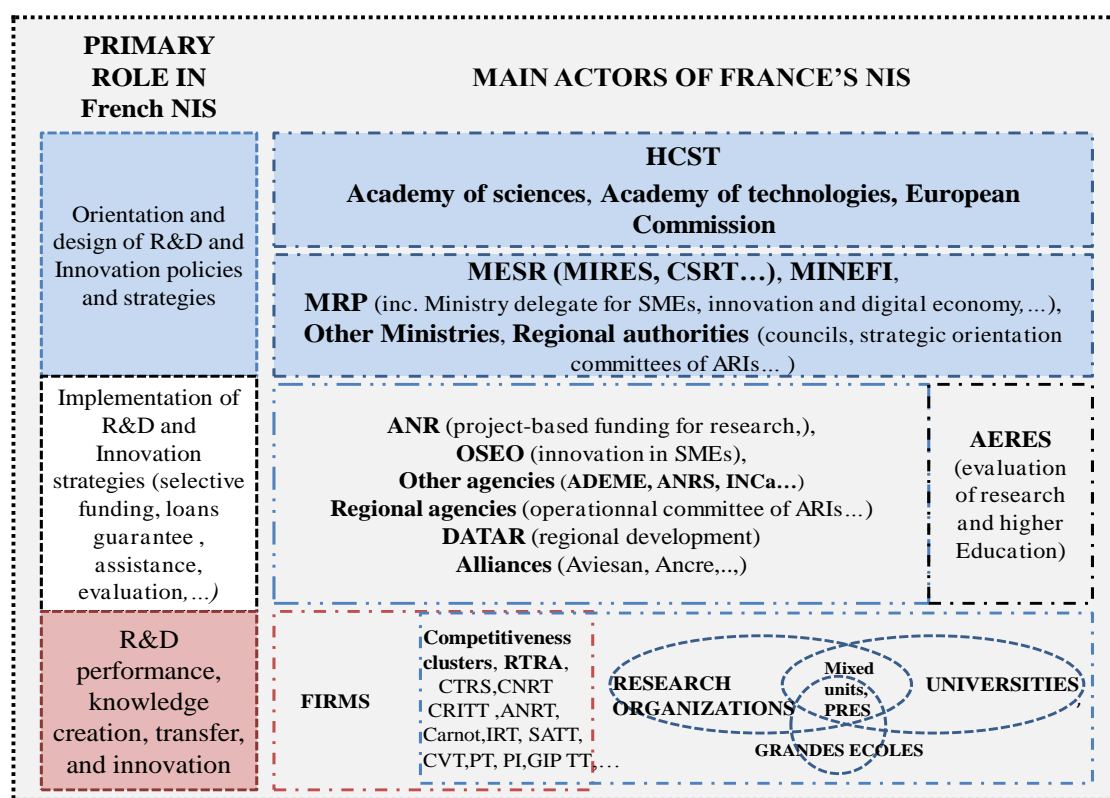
PRIMARY ROLE IN French NIS

MAIN ACTORS OF FRANCE'S NIS

Orientation and design of R&D and Innovation policies and strategies

HCST
Academy of sciences, Academy of technologies, European Commission

MESR (MIRES, CSRT…), MINEFI,
MRP (inc. Ministry delegate for SMEs, innovation and digital economy,…),
Other Ministries, Regional authorities (councils, strategic orientation committees of ARIs… )

Implementation of R&D and Innovation strategies (selective funding, loans guarantee , assistance, evaluation,…)

ANR (project-based funding for research,),
OSEO (innovation in SMEs),
Other agencies (ADEME, ANRS, INCa…)
Regional agencies (operationnal committee of ARIs…)
DATAR (regional development)
Alliances (Aviesan, Ancre,..,)

AERES (evaluation of research and higher Education)

R&D performance, knowledge creation, transfer, and innovation

FIRMS

Competitiveness clusters, RTRA, CTRS,CNRT CRITT ,ANRT, Carnot,IRT, SATT, CVT,PT, PI,GIP TT,…

RESEARCH ORGANIZATIONS

Mixed units, PRES

UNIVERSITIES

GRANDES ECOLES